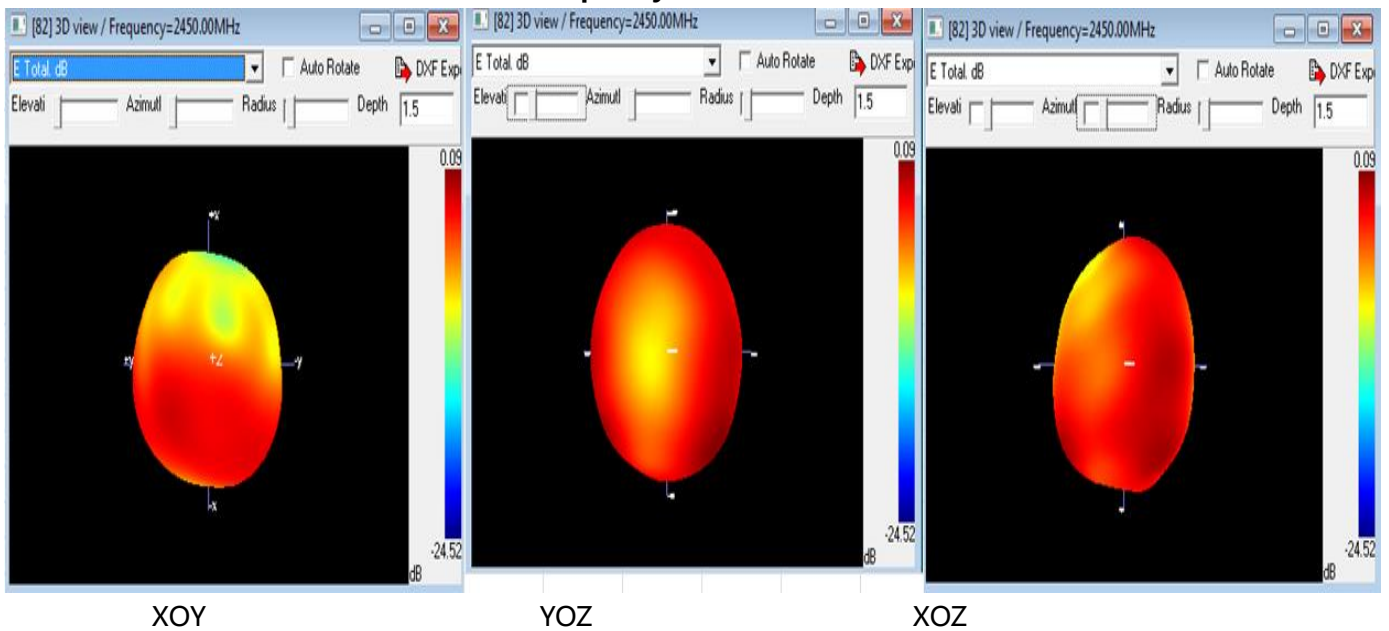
[82] 3D view / Frequency=2450.00MHz

E Total. dB

Auto Rotate

DXF Exp

Elevati

Azimutl

Radius

Depth

1.5

0.09

+x

+y

+z

-y

-x

-24.52

dB

[82] 3D view / Frequency=2450.00MHz

E Total. dB

Auto Rotate

DXF Exp

Elevati

Azimutl

Radius

Depth

1.5

0.09

-24.52

dB

[82] 3D view / Frequency=2450.00MHz

E Total. dB

Auto Rotate

DXF Exp

Elevati

Azimutl

Radius

Depth

1.5

0.09

-24.52

dB

XOY

YOZ

XOZ